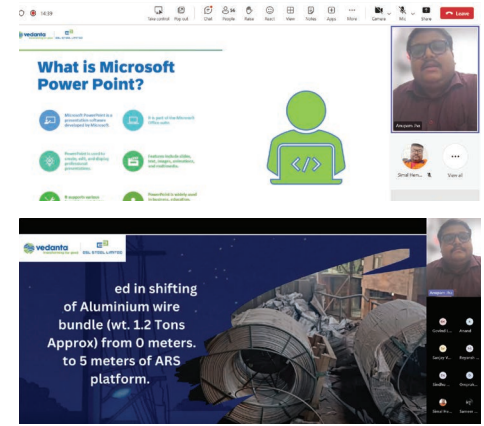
14:59

Take control Pop out Chat People Raise React View Notes Apps More Camera Mic Share Leave

vedanta

What is Microsoft Power Point?

Microsoft PowerPoint is a presentation software developed by Microsoft.

It is part of the Microsoft Office suite.

PowerPoint is used to create, edit, and display professional presentations.

Features tools for slides, text, images, animations, and multimedia.

It supports various

PowerPoint is widely used in business, education,

Anupam Jha

Shruti Ham...

View all

vedanta

ESL STEEL LIMITED

ed in shifting of Aluminium wire bundle (wt. 1.2 Tons Approx) from 0 meters. to 5 meters of ARS platform.

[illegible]